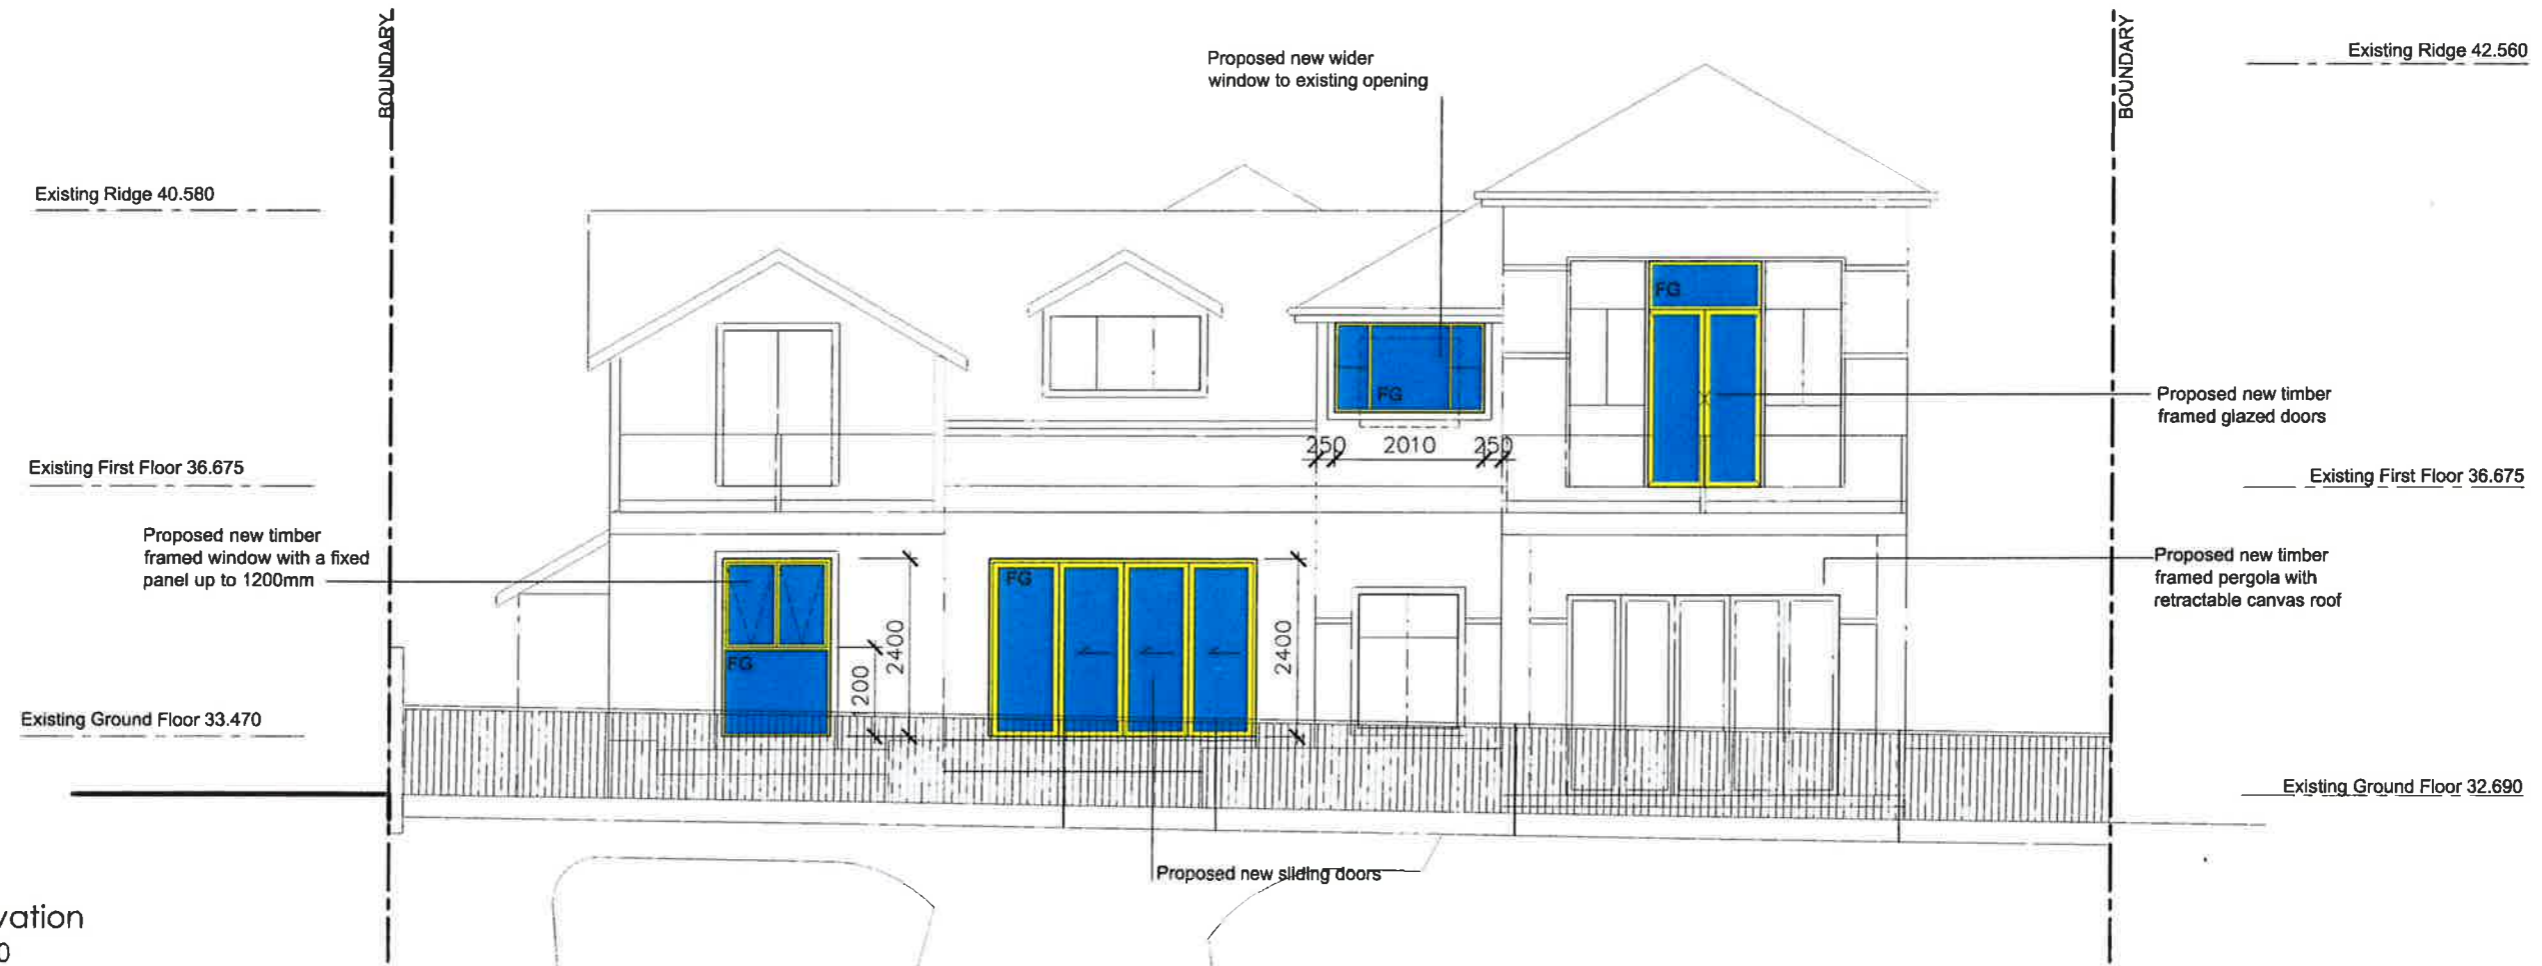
BOUNDARY

Proposed new wider window to existing opening

BOUNDARY

Existing Ridge 42.560

Existing Ridge 40.580

FG

FG

Proposed new timber framed glazed doors

250 2010 250

Existing First Floor 36.675

Existing First Floor 36.675

Proposed new timber framed window with a fixed panel up to 1200mm

FG

FG

Proposed new timber framed pergola with retractable canvas roof

2400

2400

200

Existing Ground Floor 33.470

Existing Ground Floor 32.690

Proposed new sliding doors

vation
0